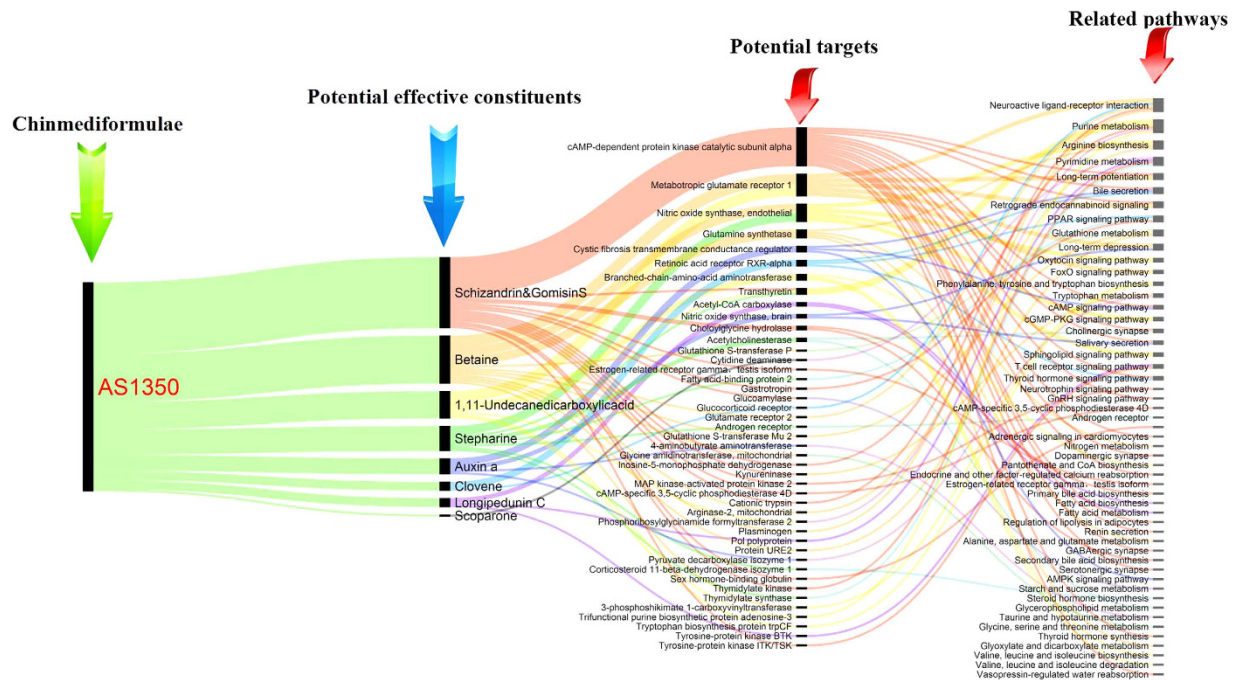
Chinmediformulae

Potential effective constituents

Potential targets

Related pathways

AS1350

Schizandrin&GomisinS
Betaine
1,11-Undecanedicarboxylicacid
Stepharine
Auxin a
Clovene
Longipedunin C
Scoparone

cAMP-dependent protein kinase catalytic subunit alpha
Metabotropic glutamate receptor 1
Nitric oxide synthase, endothelial
Glutamine synthetase
Cystic fibrosis transmembrane conductance regulator
Retinoic acid receptor RXR-alpha
Branched-chain-amino-acid aminotransferase
Transthyretin
Acetyl-CoA carboxylase
Nitric oxide synthase, brain
Choloylglycine hydrolase
Acetylcholinesterase
Glutathione S-transferase P
Cytidine deaminase
Estrogen-related receptor gamma、testis isoform
Fatty acid-binding protein 2
Gastrotropin
Glucoamylase
Glucocorticoid receptor
Glutamate receptor 2
Androgen receptor
Glutathione S-transferase Mu 2
4-aminobutyrate aminotransferase
Glycine amidinotransferase, mitochondrial
Inosine-5-monophosphate dehydrogenase
Kynureninase
MAP kinase-activated protein kinase 2
cAMP-specific 3,5-cyclic phosphodiesterase 4D
Cationic trypsin
Arginase-2, mitochondrial
Phosphoribosylglycinamide formyltransferase 2
Plasminogen
Pol polyprotein
Protein URE2
Pyruvate decarboxylase isozyme 1
Corticosteroid 11-beta-dehydrogenase isozyme 1
Sex hormone-binding globulin
Thymidylate kinase
Thymidylate synthase
3-phosphoshikimate 1-carboxyvinyltransferase
Trifunctional purine biosynthetic protein adenosine-3
Tryptophan biosynthesis protein trpCF
Tyrosine-protein kinase BTK
Tyrosine-protein kinase ITK/TSK

Neuroactive ligand-receptor interaction
Purine metabolism
Arginine biosynthesis
Pyrimidine metabolism
Long-term potentiation
Bile secretion
Retrograde endocannabinoid signaling
PPAR signaling pathway
Glutathione metabolism
Long-term depression
Oxytocin signaling pathway
FoxO signaling pathway
Phenylalanine, tyrosine and tryptophan biosynthesis
Tryptophan metabolism
cAMP signaling pathway
cGMP-PKG signaling pathway
Cholinergic synapse
Salivary secretion
Sphingolipid signaling pathway
T cell receptor signaling pathway
Thyroid hormone signaling pathway
Neurotrophin signaling pathway
GnRH signaling pathway
cAMP-specific 3,5-cyclic phosphodiesterase 4D
Androgen receptor
Adrenergic signaling in cardiomyocytes
Nitrogen metabolism
Dopaminergic synapse
Pantothenate and CoA biosynthesis
Endocrine and other factor-regulated calcium reabsorption
Estrogen-related receptor gamma、testis isoform
Primary bile acid biosynthesis
Fatty acid biosynthesis
Fatty acid metabolism
Regulation of lipolysis in adipocytes
Renin secretion
Alanine, aspartate and glutamate metabolism
GABAergic synapse
Secondary bile acid biosynthesis
Serotonergic synapse
AMPK signaling pathway
Starch and sucrose metabolism
Steroid hormone biosynthesis
Glycerophospholipid metabolism
Taurine and hypotaurine metabolism
Glycine, serine and threonine metabolism
Thyroid hormone synthesis
Glyoxylate and dicarboxylate metabolism
Valine, leucine and isoleucine biosynthesis
Valine, leucine and isoleucine degradation
Vasopressin-regulated water reabsorption